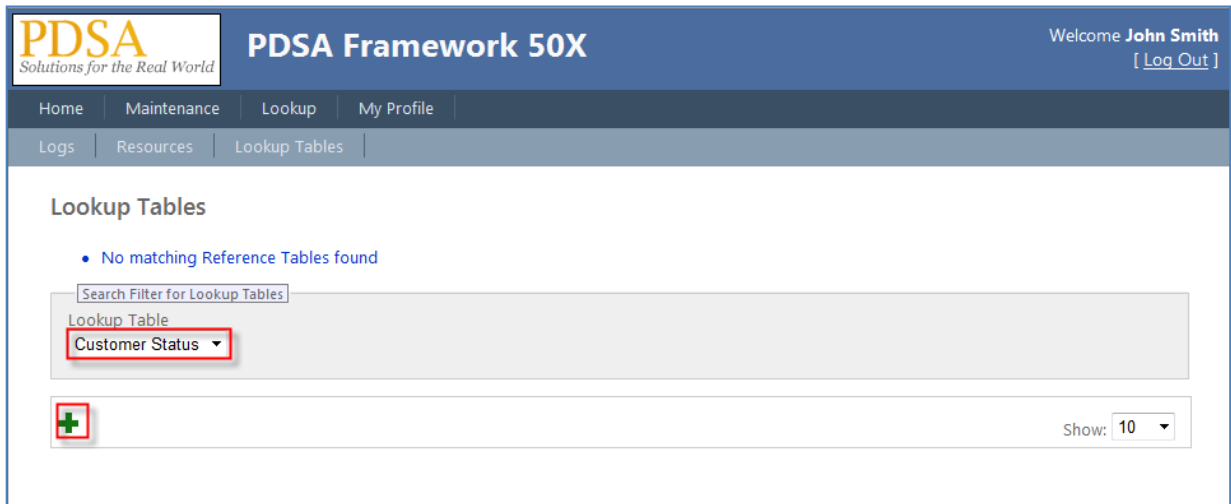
PDSA
Solutions for the Real World

PDSA Framework 50X

Welcome John Smith
[ Log Out ]

Home | Maintenance | Lookup | My Profile

Logs | Resources | Lookup Tables

Lookup Tables

• No matching Reference Tables found

Search Filter for Lookup Tables

Lookup Table
Customer Status

Show: 10